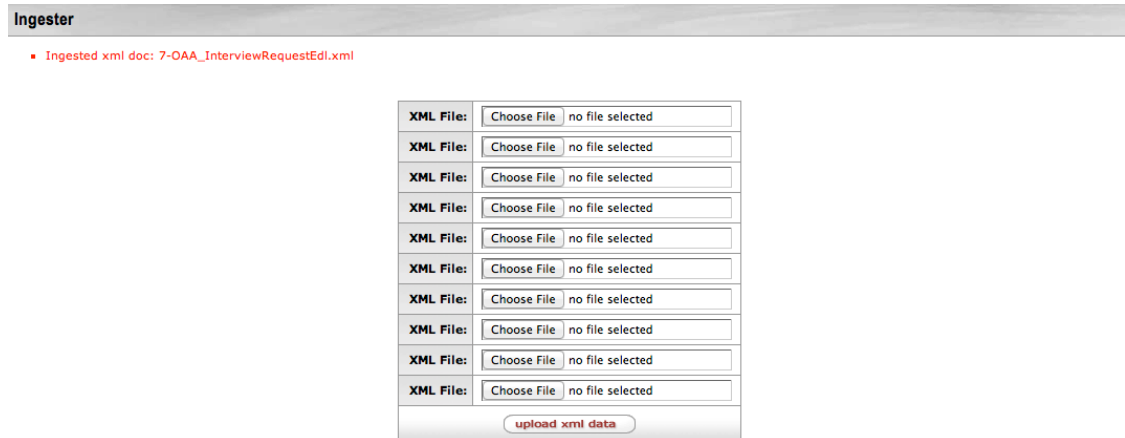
Ingester

- Ingested xml doc: 7-OAA_InterviewRequestEdl.xml

| XML File: | Choose File no file selected |
|---|---|
| XML File: | Choose File no file selected |
| XML File: | Choose File no file selected |
| XML File: | Choose File no file selected |
| XML File: | Choose File no file selected |
| XML File: | Choose File no file selected |
| XML File: | Choose File no file selected |
| XML File: | Choose File no file selected |
| XML File: | Choose File no file selected |
| XML File: | Choose File no file selected |

upload xml data